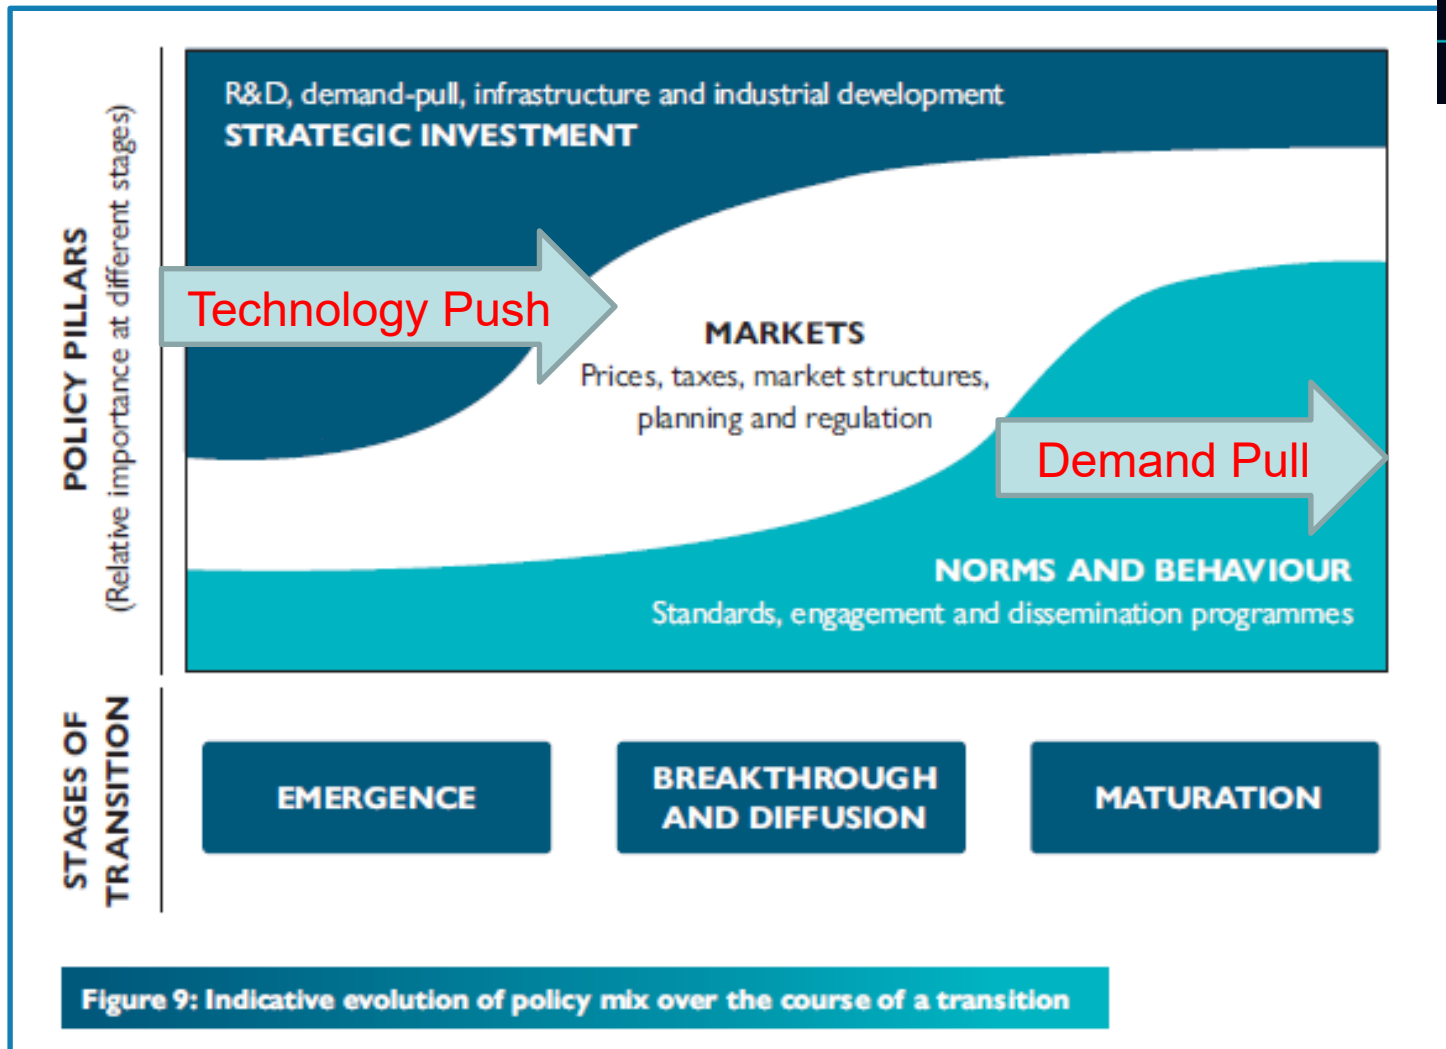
POLICY PILLARS
(Relative importance at different stages)

R&D, demand-pull, infrastructure and industrial development
STRATEGIC INVESTMENT

Technology Push

MARKETS
Prices, taxes, market structures, planning and regulation

Demand Pull

NORMS AND BEHAVIOUR
Standards, engagement and dissemination programmes

STAGES OF TRANSITION

EMERGENCE

BREAKTHROUGH AND DIFFUSION

MATURATION

Figure 9: Indicative evolution of policy mix over the course of a transition